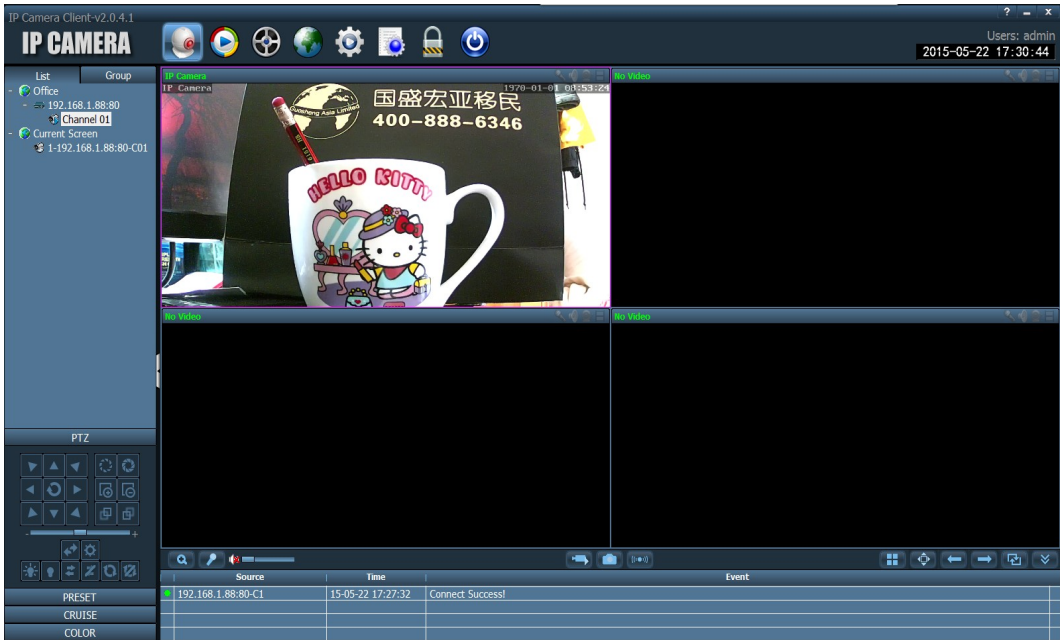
IP Camera Client-v2.0.4.1

IP CAMERA

? – x

Users: admin

2015-05-22 17:30:44

List

Group

Office

192.168.1.88:80

Channel 01

Current Screen

1-192.168.1.88:80-C01

IP Camera

IP Camera

1970-01-01 08:53:24

Guosheng Asia Limited

国盛宏亚移民

400-888-6346

HELLO KITTY

No Video

No Video

No Video

PTZ

-

+

PRESET

CRUISE

COLOR

| Source | Time | Event |
|---|---|---|
| 192.168.1.88:80-C1 | 15-05-22 17:27:32 | Connect Success! |